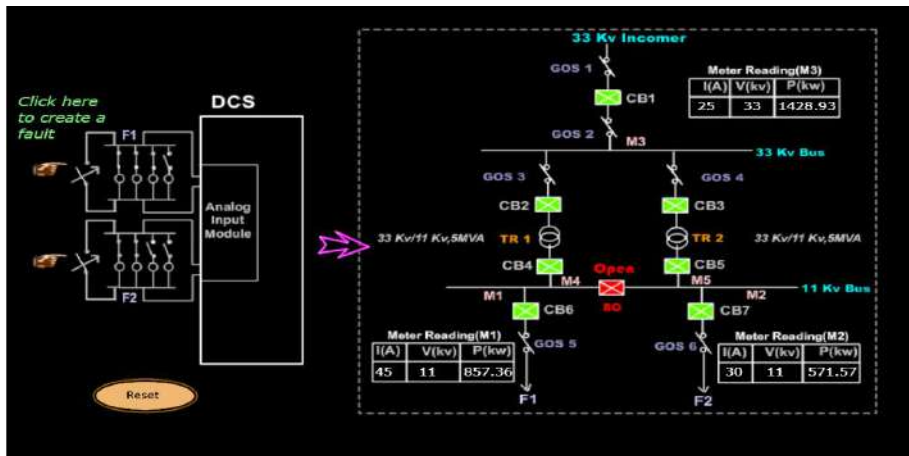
Click here to create a fault

F1

F2

DCS

Analog Input Module

Reset

33 Kv Incomer

GOS 1

CB1

Meter Reading(M3)

| I(A) | V(kv) | P(kw) |
|---|---|---|
| 25 | 33 | 1428.93 |

GOS 2

M3

33 Kv Bus

GOS 3

GOS 4

CB2

CB3

33 Kv/11 Kv,5MVA

TR 1

TR 2

33 Kv/11 Kv,5MVA

CB4

M4

Open

CB5

M5

11 Kv Bus

M1

BO

M2

CB6

CB7

Meter Reading(M1)

| I(A) | V(kv) | P(kw) |
|---|---|---|
| 45 | 11 | 857.36 |

GOS 5

GOS 6

Meter Reading(M2)

| I(A) | V(kv) | P(kw) |
|---|---|---|
| 30 | 11 | 571.57 |

F1

F2